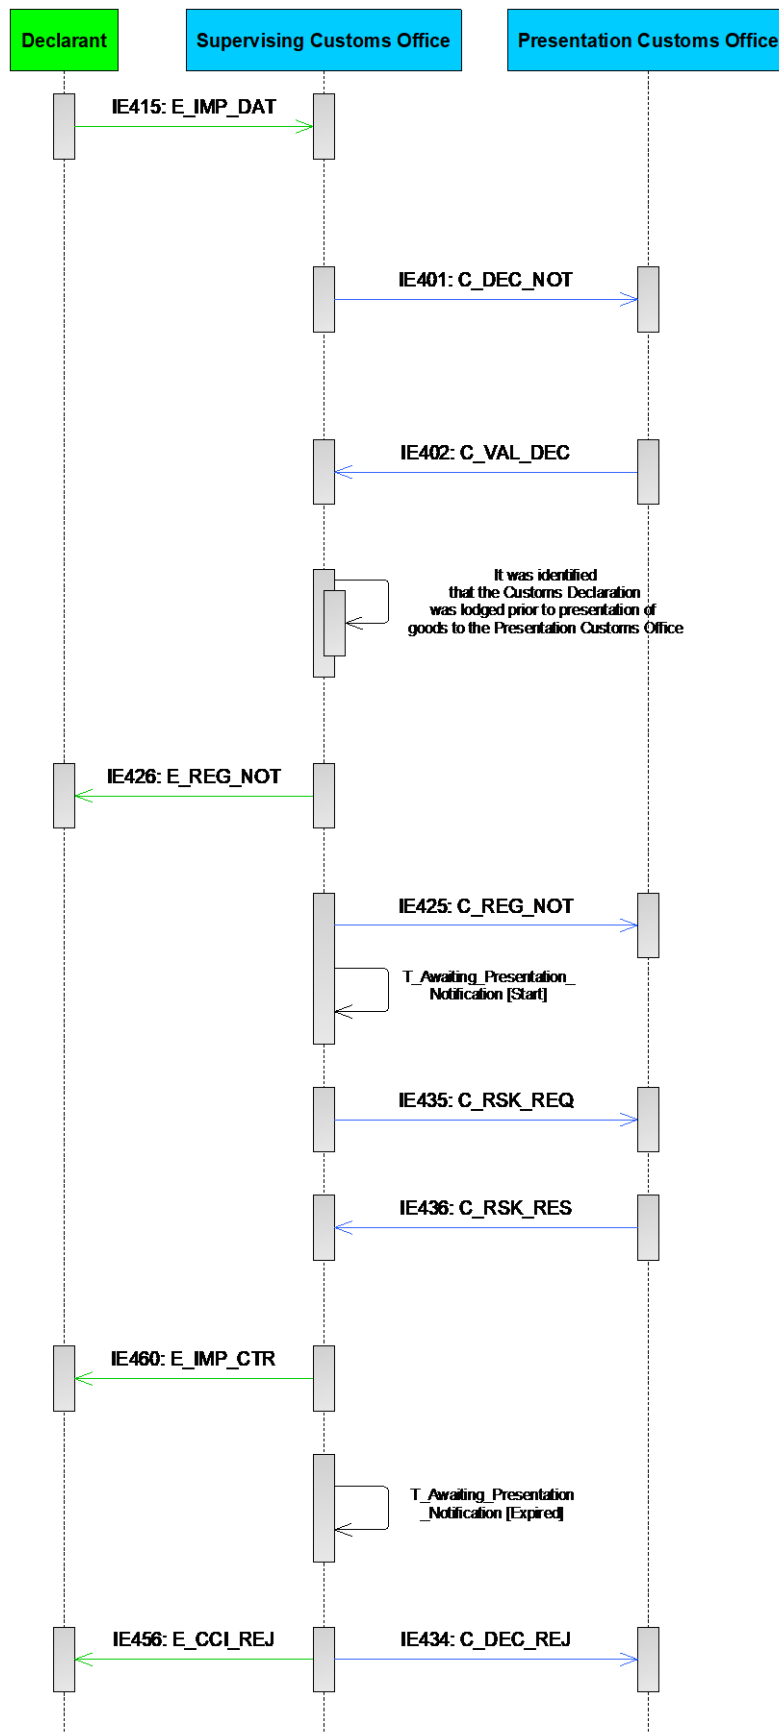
Declarant

Supervising Customs Office

Presentation Customs Office

IE415: E_IMP_DAT

IE401: C_DEC_NOT

IE402: C_VAL_DEC

It was identified that the Customs Declaration was lodged prior to presentation of goods to the Presentation Customs Office

IE426: E_REG_NOT

IE425: C_REG_NOT

T_Awaiting_Presentation_ Notification [Start]

IE435: C_RSK_REQ

IE436: C_RSK_RES

IE460: E_IMP_CTR

T_Awaiting_Presentation _Notification [Expired]

IE456: E_CCI_REJ

IE434: C_DEC_REJ